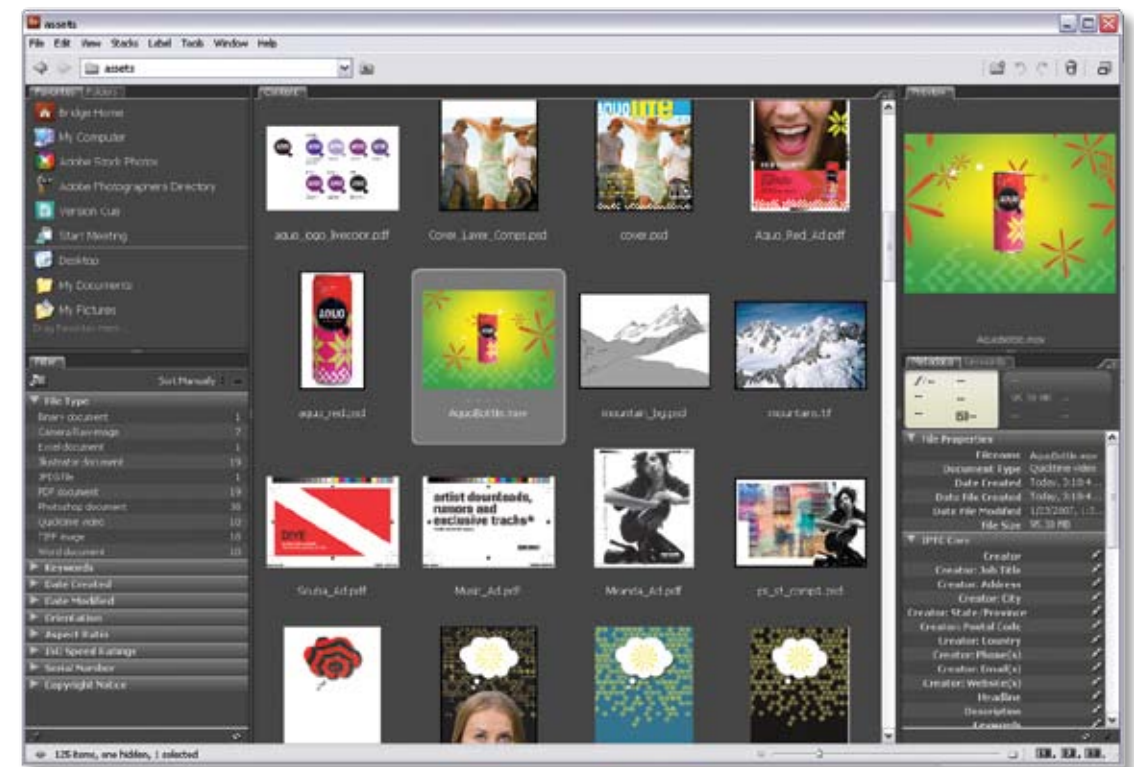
assets

File Edit View Stacks Label Tools Window Help

assets

Favorites Folders

Bridge Home
My Computer
Adobe Stock Photos
Adobe Photographers Directory
Version Cue
Start Meeting
Desktop
My Documents
My Pictures

Filter

Sort Manually

File Type
Binary document 1
Camera Raw image 2
Excel document 1
Illustrator document 19
JPEG file 1
PDF document 19
Photoshop document 38
QuickTime video 10
TIFF image 18
Word document 10
Keywords
Date Created
Date Modified
Orientation
Aspect Ratio
ISO Speed Ratings
Serial Number
Copyright Notice

Content

aquo_logo_livecolor.pdf
Cover_Layer_Comps.psd
cover.psd
Aquo_Red_Ad.pdf
aquo_red.psd
AquoBottle.mov
mountain_bg.psd
mountains.tif
Scuba_Ad.pdf
Music_Ad.pdf
Miranda_Ad.pdf
pi_st_comps1.psd

artist downloads, rumors and exclusive tracks*

Preview

AquoBottle.mov

Metadata Keywords

File Properties
Filename AquoBottle.mov
Document Type QuickTime video
Date Created Today, 3:18:4...
Date File Created Today, 3:18:4...
Date File Modified 1/23/2007, 1:3...
File Size 95.38 MB

IPTC Core
Creator
Creator: Job Title
Creator: Address
Creator: City
Creator: State/Province
Creator: Postal Code
Creator: Country
Creator: Phone(s)
Creator: Email(s)
Creator: Website(s)
Headline
Description
Keywords

126 items, one hidden, 1 selected